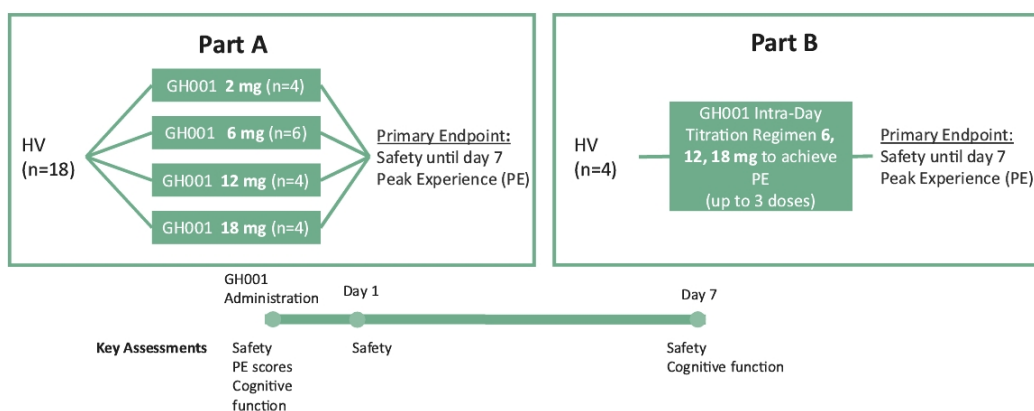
Part A

HV (n=18)

GH001 2 mg (n=4)

GH001 6 mg (n=6)

GH001 12 mg (n=4)

GH001 18 mg (n=4)

Primary Endpoint: Safety until day 7 Peak Experience (PE)

Part B

HV (n=4)

GH001 Intra-Day Titration Regimen 6, 12, 18 mg to achieve PE (up to 3 doses)

Primary Endpoint: Safety until day 7 Peak Experience (PE)

GH001 Administration

Day 1

Day 7

Key Assessments

Safety
PE scores
Cognitive function

Safety

Safety
Cognitive function